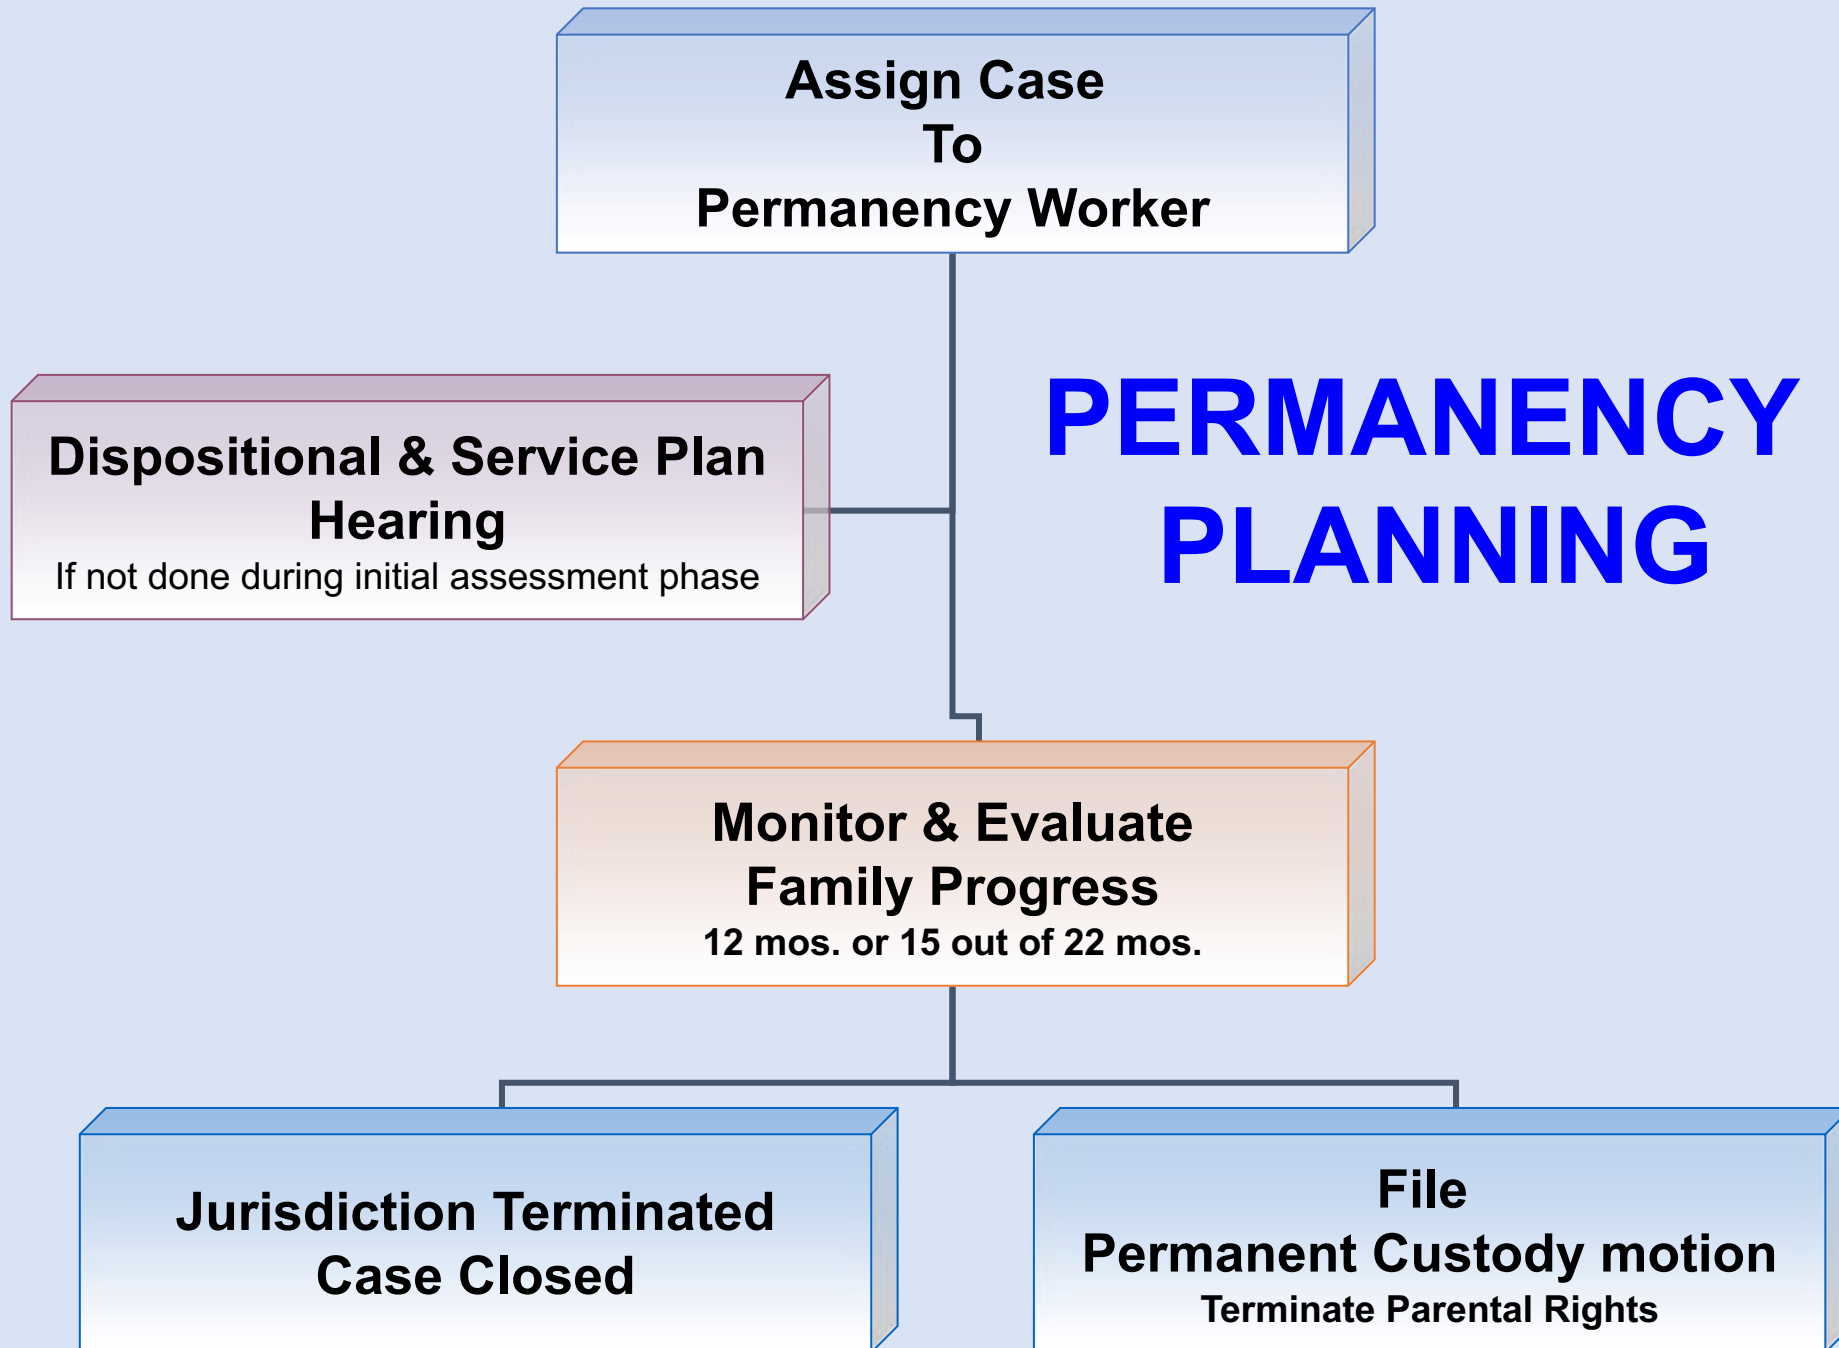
Assign Case
To
Permanency Worker

PERMANENCY PLANNING

Dispositional & Service Plan Hearing
If not done during initial assessment phase

Monitor & Evaluate
Family Progress
12 mos. or 15 out of 22 mos.

Jurisdiction Terminated
Case Closed

File
Permanent Custody motion
Terminate Parental Rights